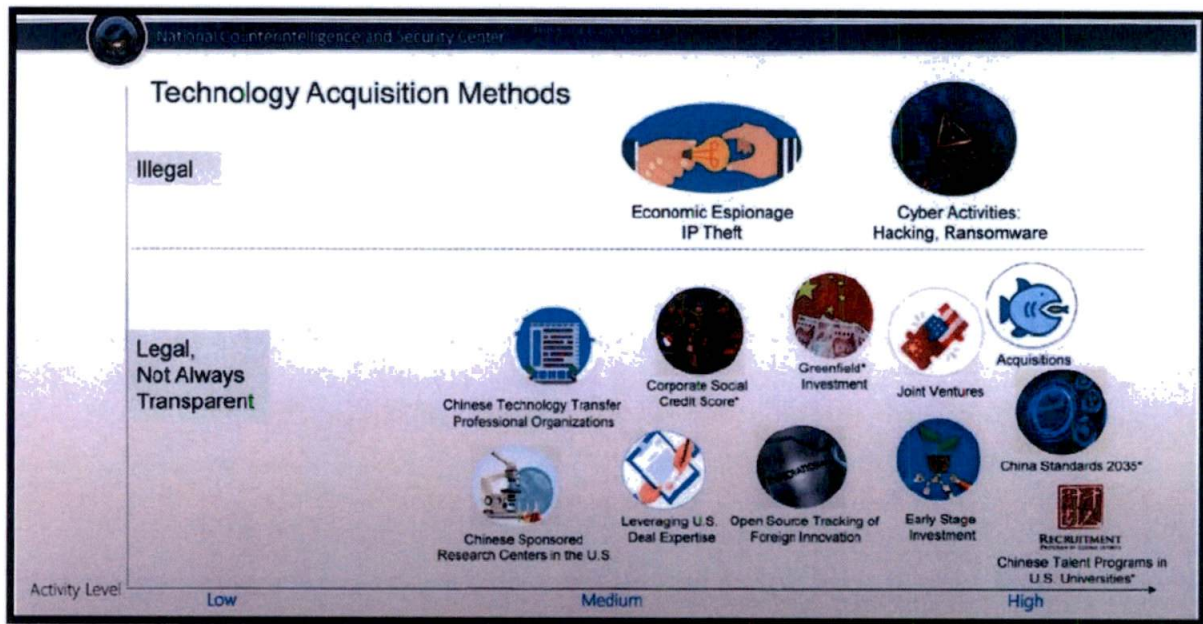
National Counterintelligence and Security Center

Technology Acquisition Methods

Illegal

Economic Espionage
IP Theft

Cyber Activities:
Hacking, Ransomware

Legal,
Not Always
Transparent

Chinese Technology Transfer
Professional Organizations

Corporate Social
Credit Score*

Greenfield*
Investment

Joint Ventures

Acquisitions

China Standards 2035*

Chinese Sponsored
Research Centers in the U.S.

Leveraging U.S.
Deal Expertise

Open Source Tracking of
Foreign Innovation

Early Stage
Investment

RECRUITMENT
Chinese Talent Programs in
U.S. Universities*

Activity Level

Low

Medium

High